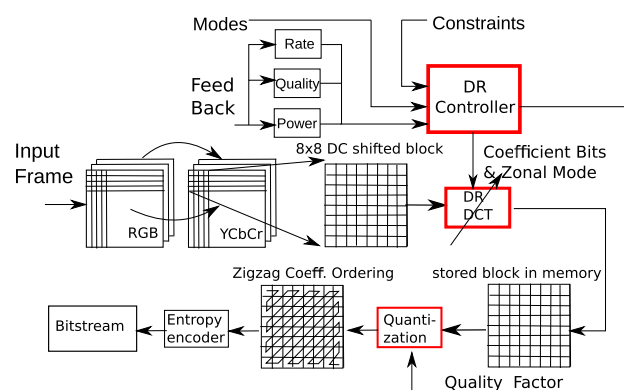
Modes

Constraints

Rate

Quality

Power

Feed Back

DR Controller

Input Frame

RGB

YCbCr

8x8 DC shifted block

Coefficient Bits & Zonal Mode

DR DCT

Zigzag Coeff. Ordering

stored block in memory

Bitstream

Entropy encoder

Quantization

Quality Factor